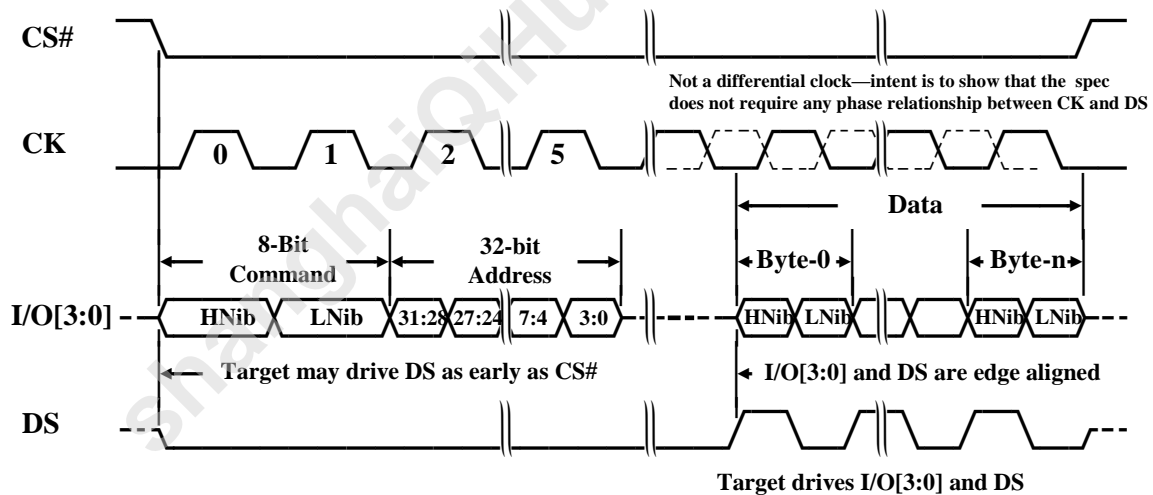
CS#

Not a differential clock—intent is to show that the spec does not require any phase relationship between CK and DS

CK

0 1 2 5

Data

8-Bit Command

32-bit Address

Byte-0

Byte-n

I/O[3:0]

HNib LNib 31:28 27:24 7:4 3:0 HNib LNib HNib LNib

Target may drive DS as early as CS#

I/O[3:0] and DS are edge aligned

DS

Target drives I/O[3:0] and DS

shanghaiQiHu